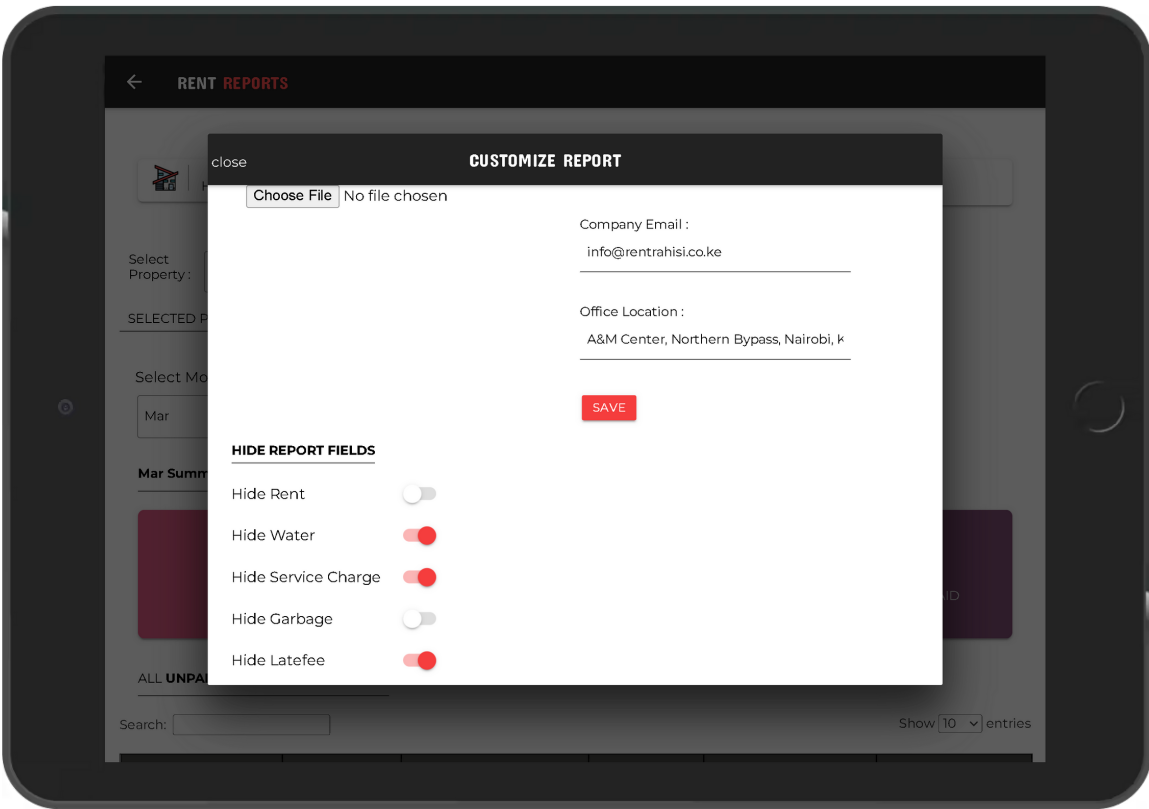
RENT REPORTS

close

CUSTOMIZE REPORT

Choose File No file chosen

Company Email :

info@rentrahisi.co.ke

Office Location :

A&M Center, Northern Bypass, Nairobi, K

SAVE

Select Property :

SELECTED P

Select Mo

Mar

Mar Summ

HIDE REPORT FIELDS

Hide Rent

Hide Water

Hide Service Charge

Hide Garbage

Hide Latefee

ALL UNPAI

ID

Search:

Show 10 entries